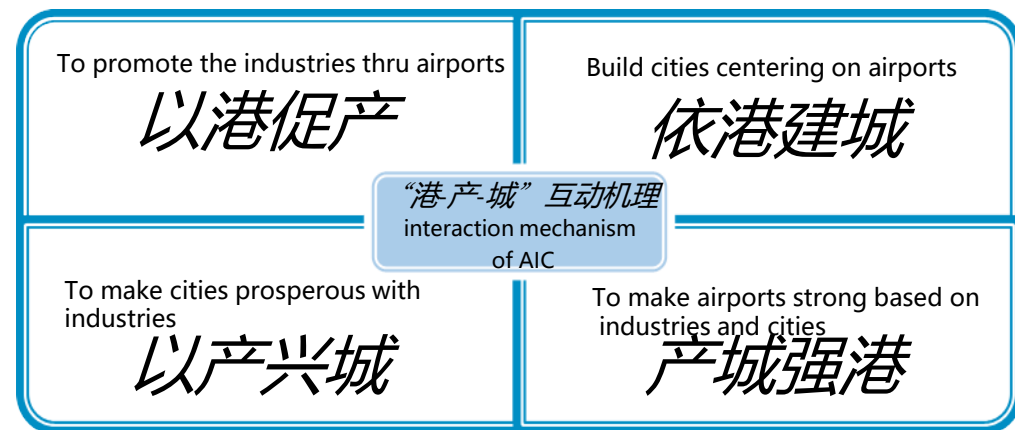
To promote the industries thru airports
以港促产

Build cities centering on airports
依港建城

“港-产-城”互动机理
interaction mechanism of AIC

To make cities prosperous with industries
以产兴城

To make airports strong based on industries and cities
产城强港